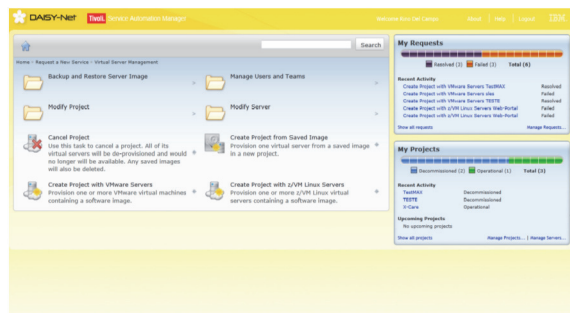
DAISY-Net Tivoli Service Automation Manager

Welcome Ron Del Carlo | About | Help | Logout IBM

Search

Home > Request a New Service > Virtual Server Management

Backup and Restore Server Image

Manage Users and Teams

Modify Project

Modify Server

Cancel Project
Use this task to cancel a project. All of its virtual servers will be de-provisioned and would no longer be available. Any saved images will also be deleted.

Create Project from Saved Image
Provision one virtual server from a saved image in a new project.

Create Project with VMware Servers
Provision one or more VMware virtual machines containing a software image.

Create Project with z/VM Linux Servers
Provision one or more z/VM Linux virtual servers containing a software image.

My Requests

Resolved (3) Failed (3) Total (6)

Recent Activity
Create Project with VMware Servers TestMAX Resolved
Create Project with VMware Servers ales Failed
Create Project with VMware Servers TESTE Resolved
Create Project with z/VM Linux Servers Web-Portal Failed
Create Project with z/VM Linux Servers Web-Portal Failed

Show all requests Manage Requests...

My Projects

Decommissioned (2) Operational (1) Total (3)

Recent Activity
TestMAX Decommissioned
TESTE Decommissioned
V-Care Operational

Upcoming Projects
No upcoming projects

Show all projects Manage Projects... | Manage Servers...